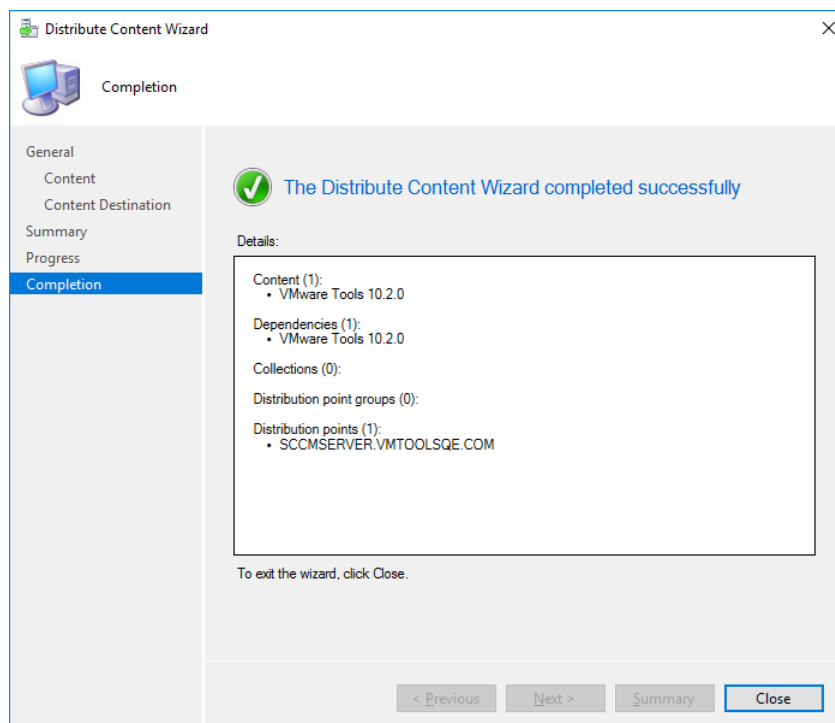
Distribute Content Wizard

Completion

General
Content
Content Destination
Summary
Progress
Completion

The Distribute Content Wizard completed successfully

Details:

Content (1):
• VMware Tools 10.2.0

Dependencies (1):
• VMware Tools 10.2.0

Collections (0):

Distribution point groups (0):

Distribution points (1):
• SCCMSERVER.VMTOOLSQE.COM

To exit the wizard, click Close.

< Previous
Next >
Summary
Close